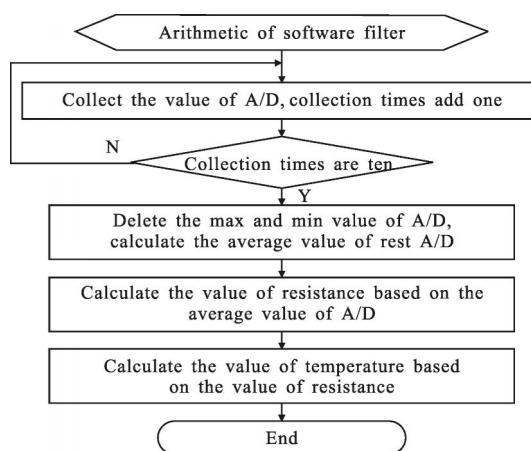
Arithmetic of software filter

Collect the value of A/D, collection times add one

N

Collection times are ten

Y

Delete the max and min value of A/D, calculate the average value of rest A/D

Calculate the value of resistance based on the average value of A/D

Calculate the value of temperature based on the value of resistance

End